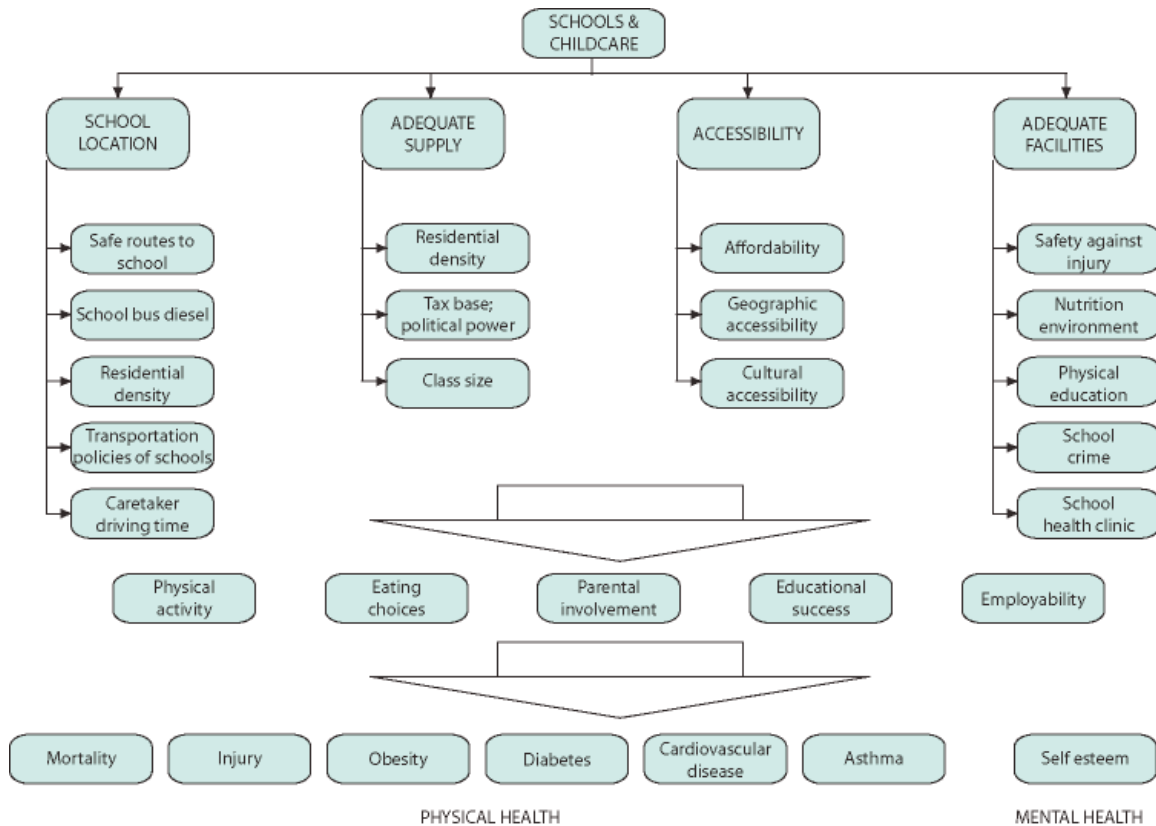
SCHOOLS & CHILDCARE

SCHOOL LOCATION

Safe routes to school

School bus diesel

Residential density

Transportation policies of schools

Caretaker driving time

ADEQUATE SUPPLY

Residential density

Tax base; political power

Class size

ACCESSIBILITY

Affordability

Geographic accessibility

Cultural accessibility

ADEQUATE FACILITIES

Safety against injury

Nutrition environment

Physical education

School crime

School health clinic

Physical activity

Eating choices

Parental involvement

Educational success

Employability

Mortality

Injury

Obesity

Diabetes

Cardiovascular disease

Asthma

Self esteem

PHYSICAL HEALTH

MENTAL HEALTH